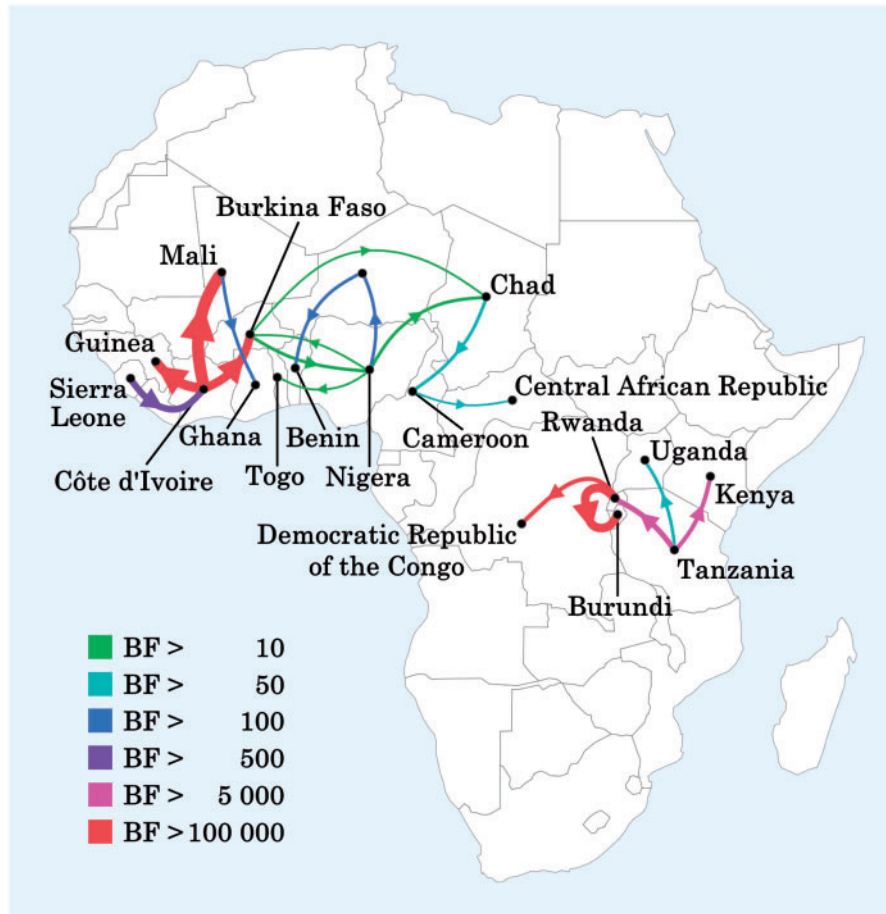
Burkina Faso
Mali
Chad
Guinea
Sierra Leone
Central African Republic
Ghana
Benin
Cameroon
Rwanda
Uganda
Côte d'Ivoire
Togo
Nigera
Kenya
Democratic Republic of the Congo
Tanzania
Burundi

| | |
|---|---|
| BF > | 10 |
| BF > | 50 |
| BF > | 100 |
| BF > | 500 |
| BF > | 5 000 |
| BF > | 100 000 |